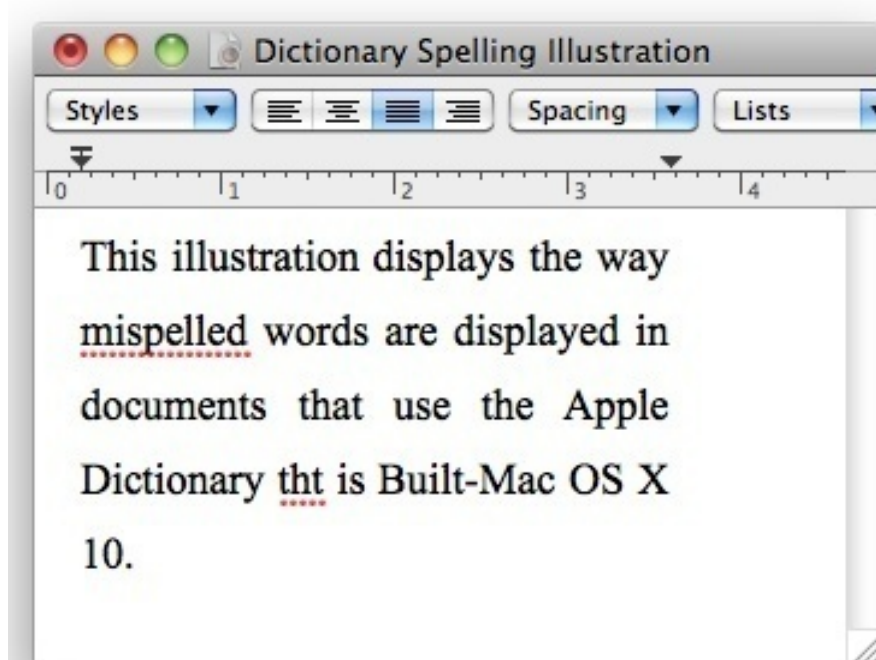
Dictionary Spelling Illustration

Styles | Spacing | Lists

0 1 2 3 4

This illustration displays the way mispelled words are displayed in documents that use the Apple Dictionary tht is Built-Mac OS X 10.